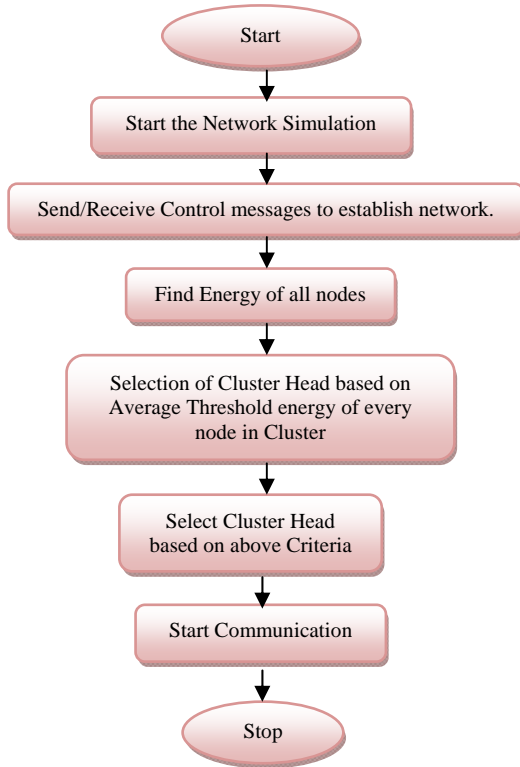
Start

Start the Network Simulation

Send/Receive Control messages to establish network.

Find Energy of all nodes

Selection of Cluster Head based on Average Threshold energy of every node in Cluster

Select Cluster Head based on above Criteria

Start Communication

Stop